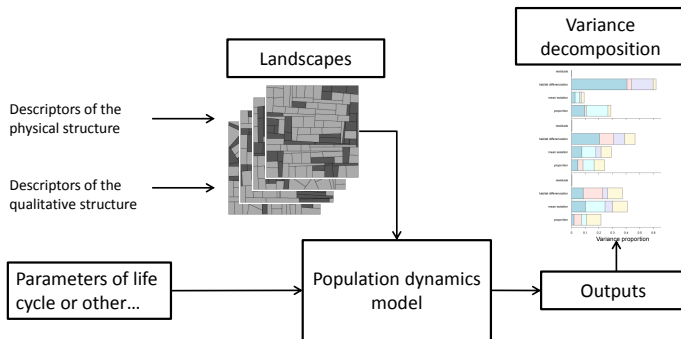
Landscapes

Variance decomposition

Descriptors of the physical structure

Descriptors of the qualitative structure

residuals
habitat differenciation
mean isolation
proportion

residuals
habitat differenciation
mean isolation
proportion

residuals
habitat differenciation
mean isolation
proportion

Variance proportion

Parameters of life cycle or other…

Population dynamics model

Outputs